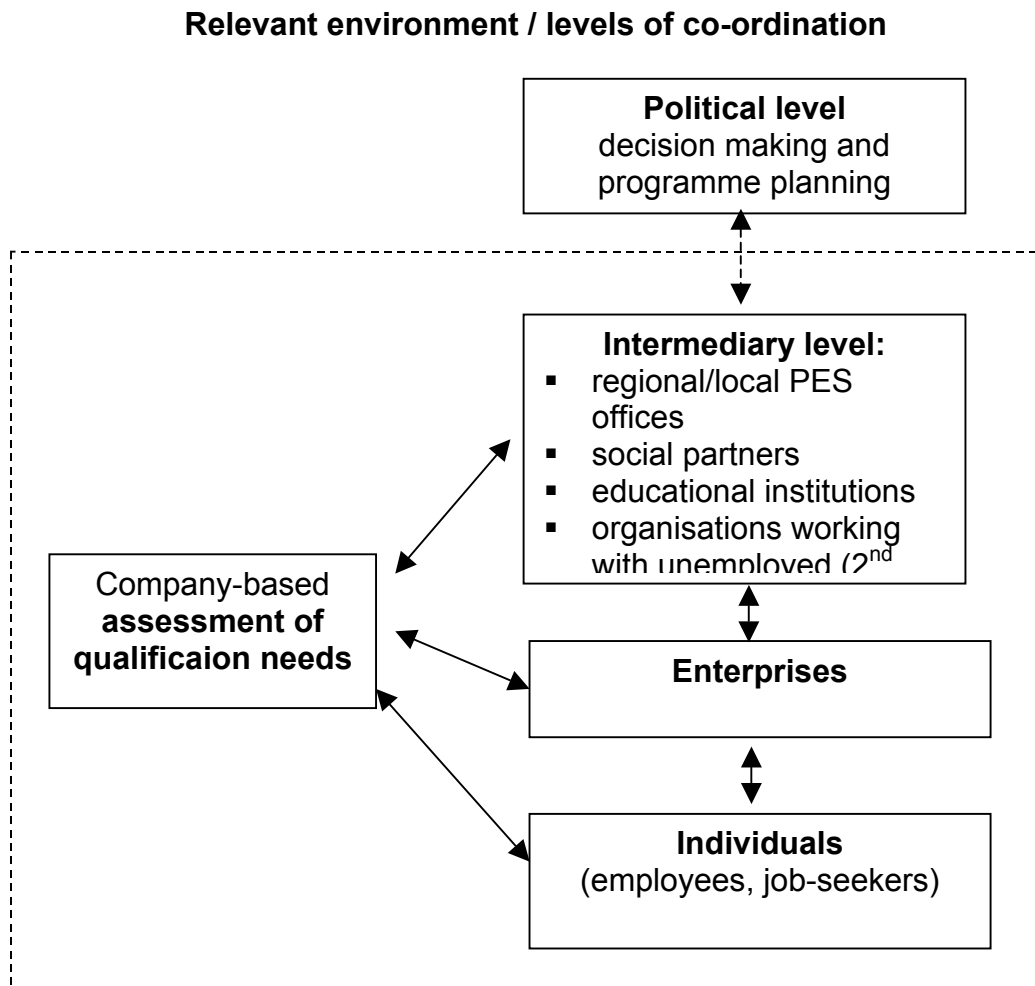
Relevant environment / levels of co-ordination

Political level
decision making and programme planning

Intermediary level:
- regional/local PES offices
- social partners
- educational institutions
- organisations working with unemployed ($2^{nd}$ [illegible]

Company-based assessment of qualificaion needs

Enterprises

Individuals
(employees, job-seekers)